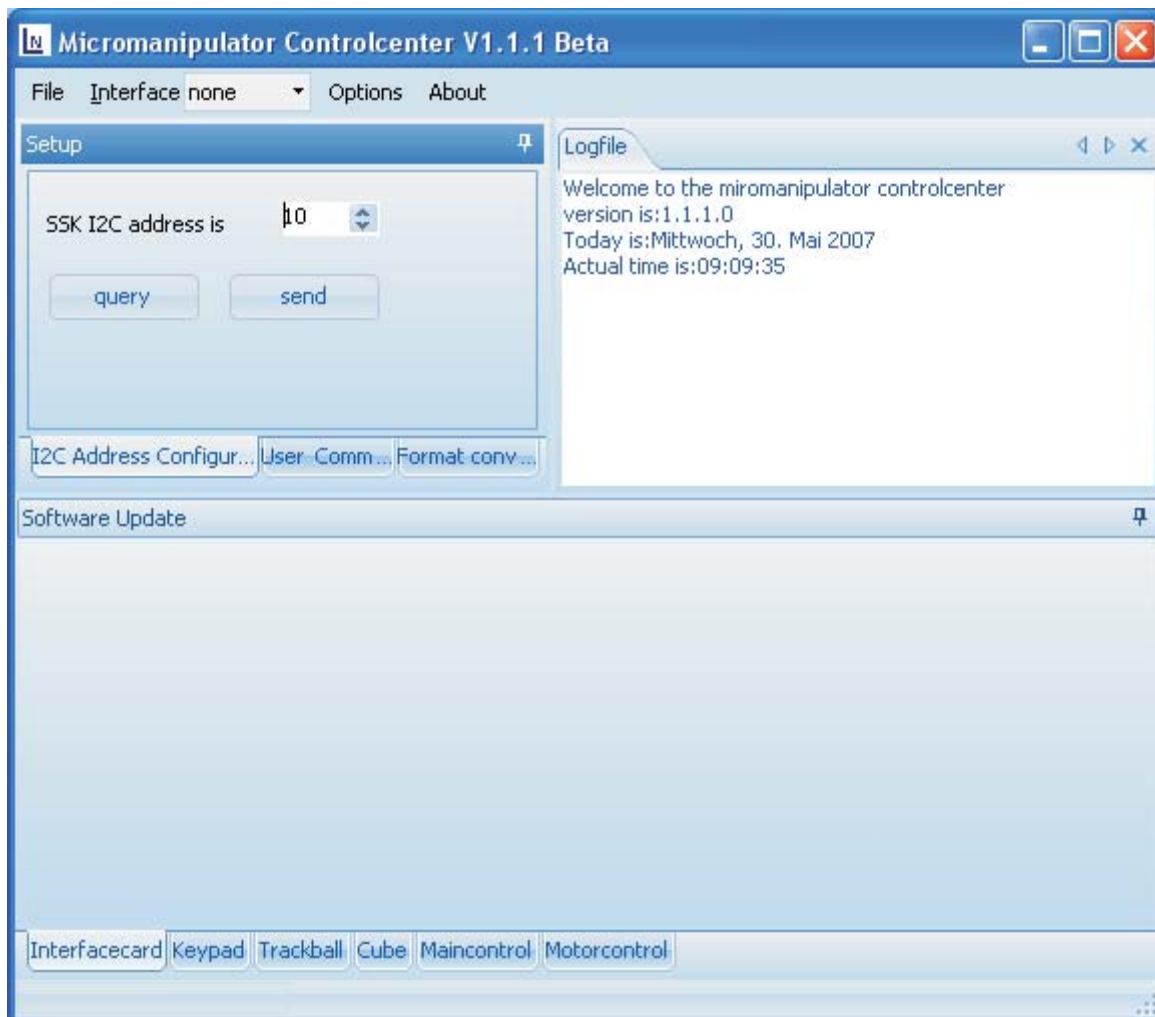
Micromanipulator Controlcenter V1.1.1 Beta

File Interface none Options About

Setup

SSK I2C address is 10

query send

I2C Address Configur... User Comm... Format conv...

Logfile

Welcome to the miromanipulator controlcenter
version is:1.1.1.0
Today is:Mittwoch, 30. Mai 2007
Actual time is:09:09:35

Software Update

Interfacecard Keypad Trackball Cube Maincontrol Motorcontrol